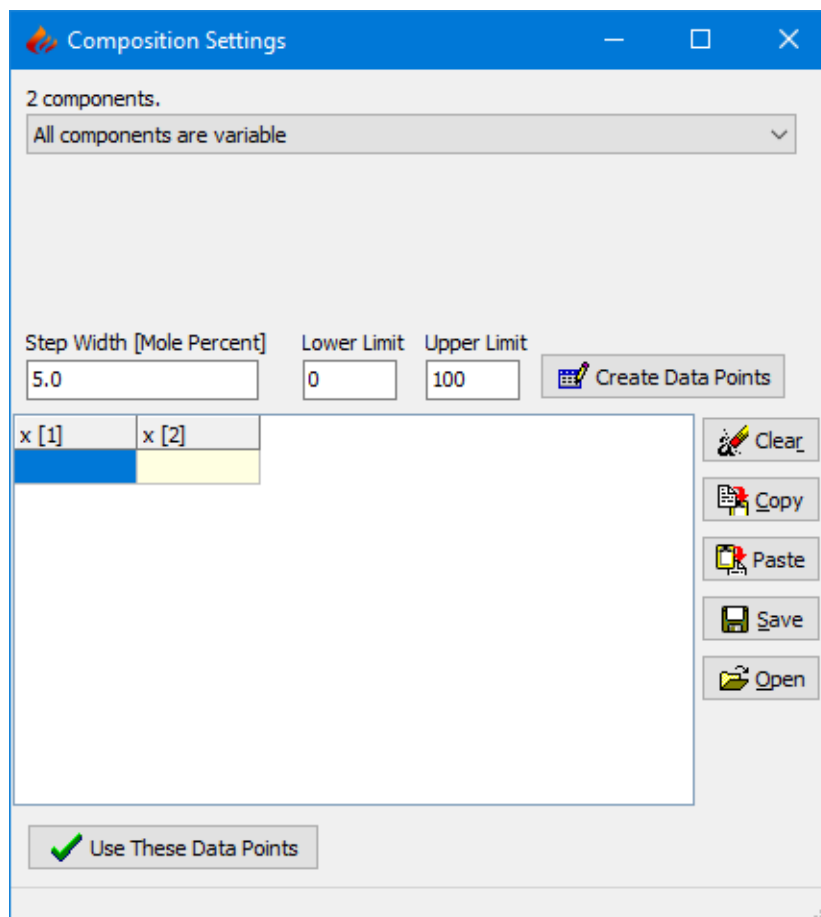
Composition Settings

2 components.

All components are variable

Step Width [Mole Percent]
5.0

Lower Limit
0

Upper Limit
100

Create Data Points

| x [1] | x [2] |
|---|---|
| | |

Clear

Copy

Paste

Save

Open

Use These Data Points